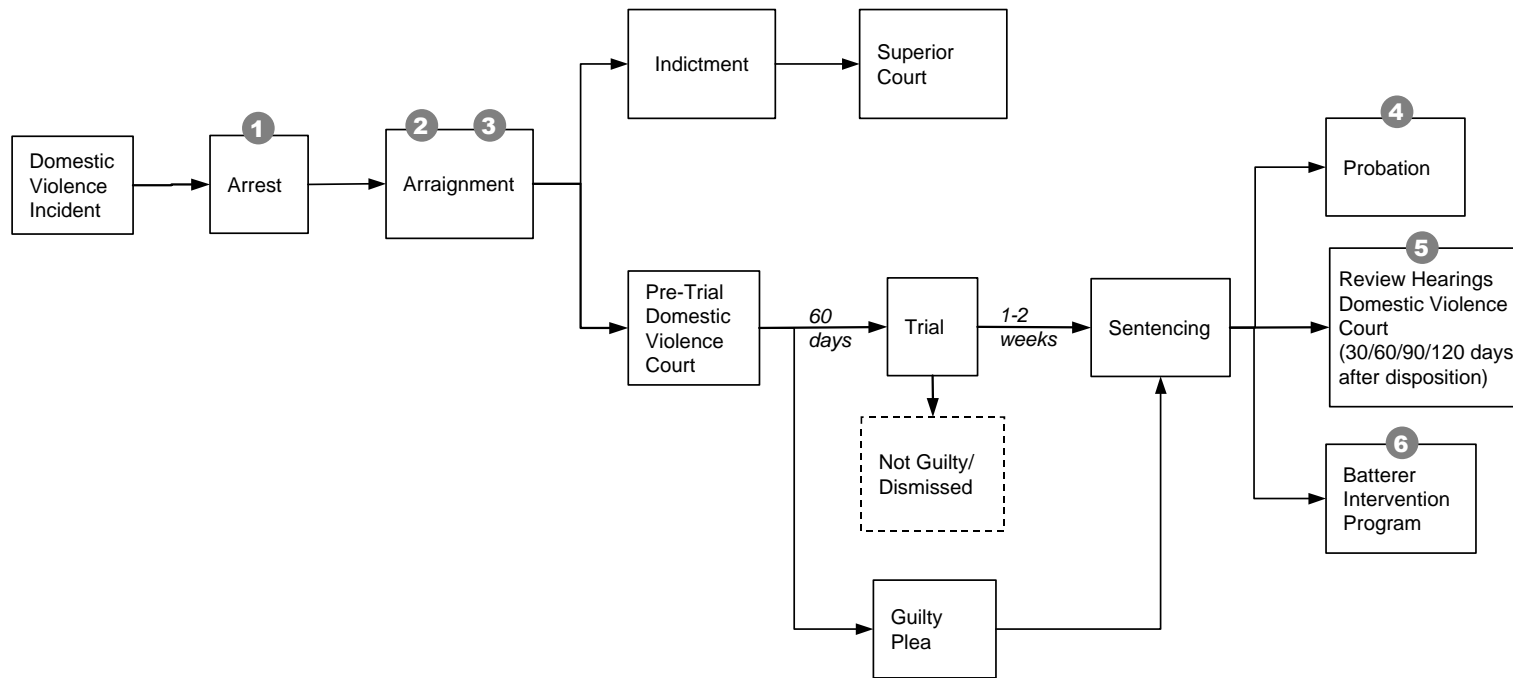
Domestic Violence Incident

1

Arrest

2 3

Arraignment

Indictment

Superior Court

Pre-Trial Domestic Violence Court

60 days

Trial

1-2 weeks

Sentencing

Not Guilty/ Dismissed

Guilty Plea

4

Probation

5

Review Hearings Domestic Violence Court (30/60/90/120 days after disposition)

6

Batterer Intervention Program